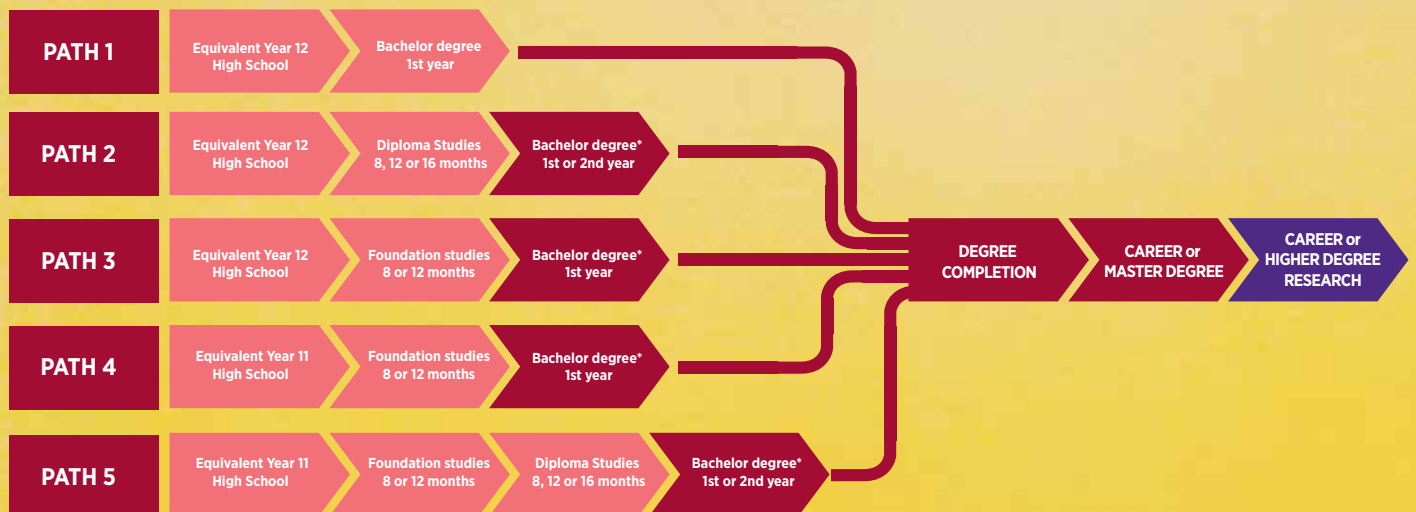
PATH 1
Equivalent Year 12 High School
Bachelor degree 1st year

PATH 2
Equivalent Year 12 High School
Diploma Studies 8, 12 or 16 months
Bachelor degree* 1st or 2nd year

PATH 3
Equivalent Year 12 High School
Foundation studies 8 or 12 months
Bachelor degree* 1st year

PATH 4
Equivalent Year 11 High School
Foundation studies 8 or 12 months
Bachelor degree* 1st year

PATH 5
Equivalent Year 11 High School
Foundation studies 8 or 12 months
Diploma Studies 8, 12 or 16 months
Bachelor degree* 1st or 2nd year

DEGREE COMPLETION
CAREER or MASTER DEGREE
CAREER or HIGHER DEGREE RESEARCH